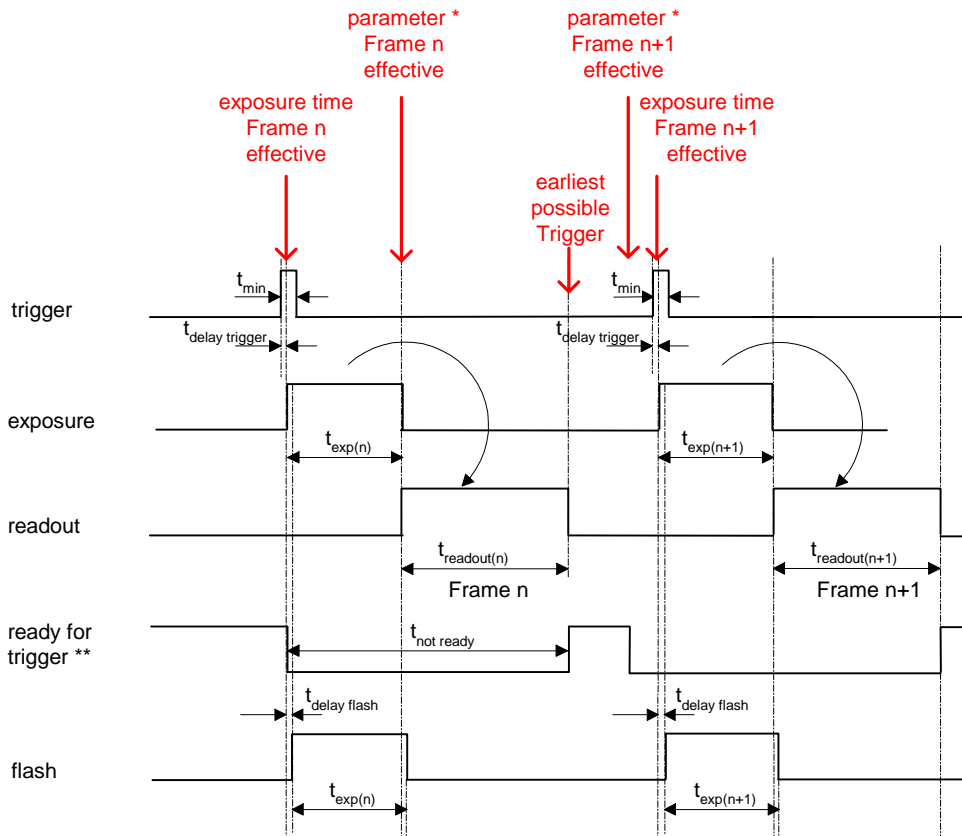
parameter *
Frame n
effective

parameter *
Frame n+1
effective

exposure time
Frame n
effective

exposure time
Frame n+1
effective

earliest
possible
Trigger

trigger

$t_{min}$

$t_{delay\ trigger}$

$t_{min}$

$t_{delay\ trigger}$

exposure

$t_{exp(n)}$

$t_{exp(n+1)}$

readout

$t_{readout(n)}$

Frame n

$t_{readout(n+1)}$

Frame n+1

ready for
trigger **

$t_{not\ ready}$

$t_{delay\ flash}$

$t_{delay\ flash}$

flash

$t_{exp(n)}$

$t_{exp(n+1)}$